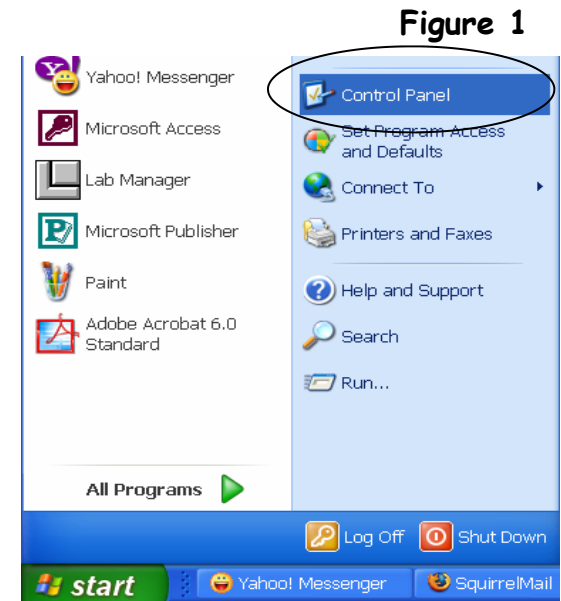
Figure 1

Yahoo! Messenger

Microsoft Access

Lab Manager

Microsoft Publisher

Paint

Adobe Acrobat 6.0 Standard

All Programs

Control Panel

Set Program Access and Defaults

Connect To

Printers and Faxes

Help and Support

Search

Run...

Log Off

Shut Down

start

Yahoo! Messenger

SquirrelMail